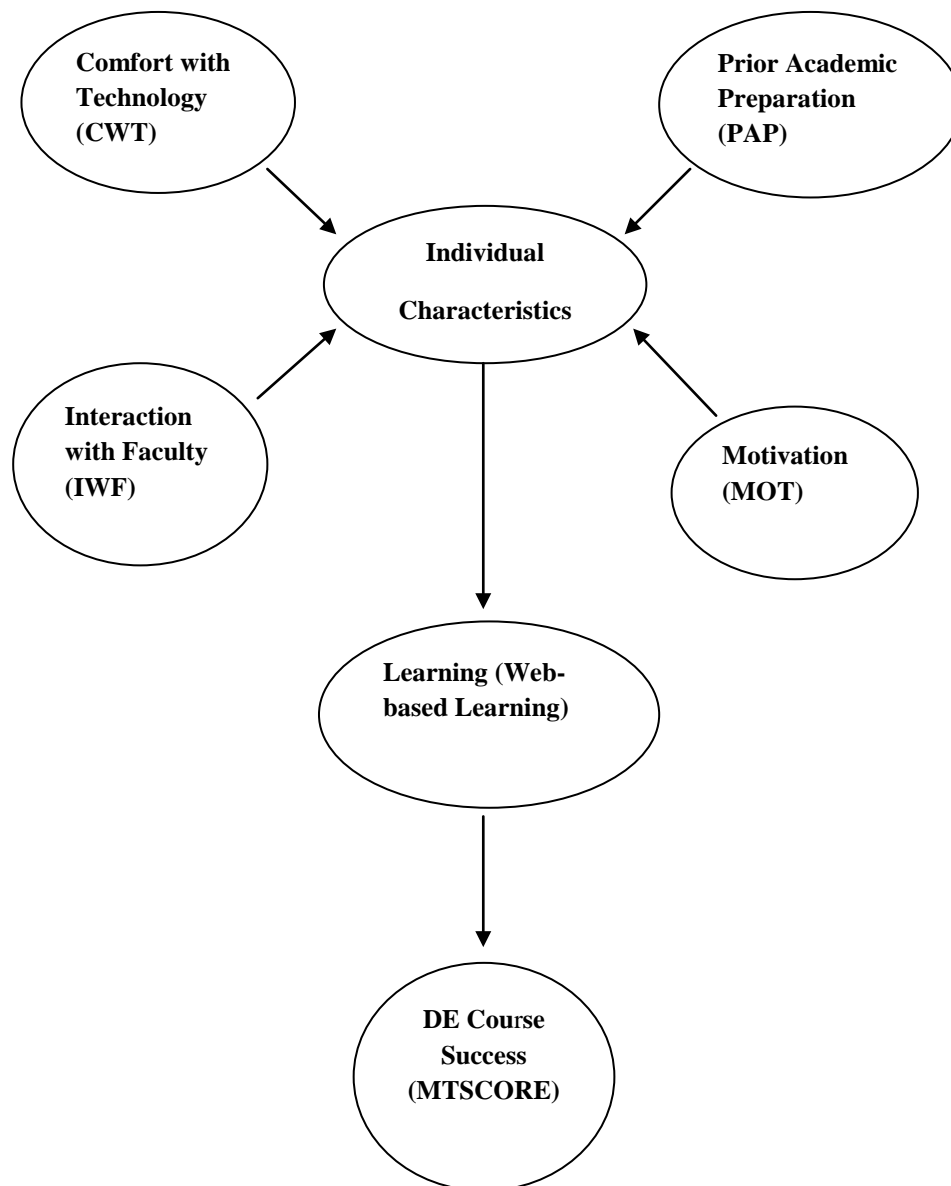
Comfort with Technology (CWT)

Prior Academic Preparation (PAP)

Individual

Characteristics

Interaction with Faculty (IWF)

Motivation (MOT)

Learning (Web-based Learning)

DE Course Success (MTSCORE)